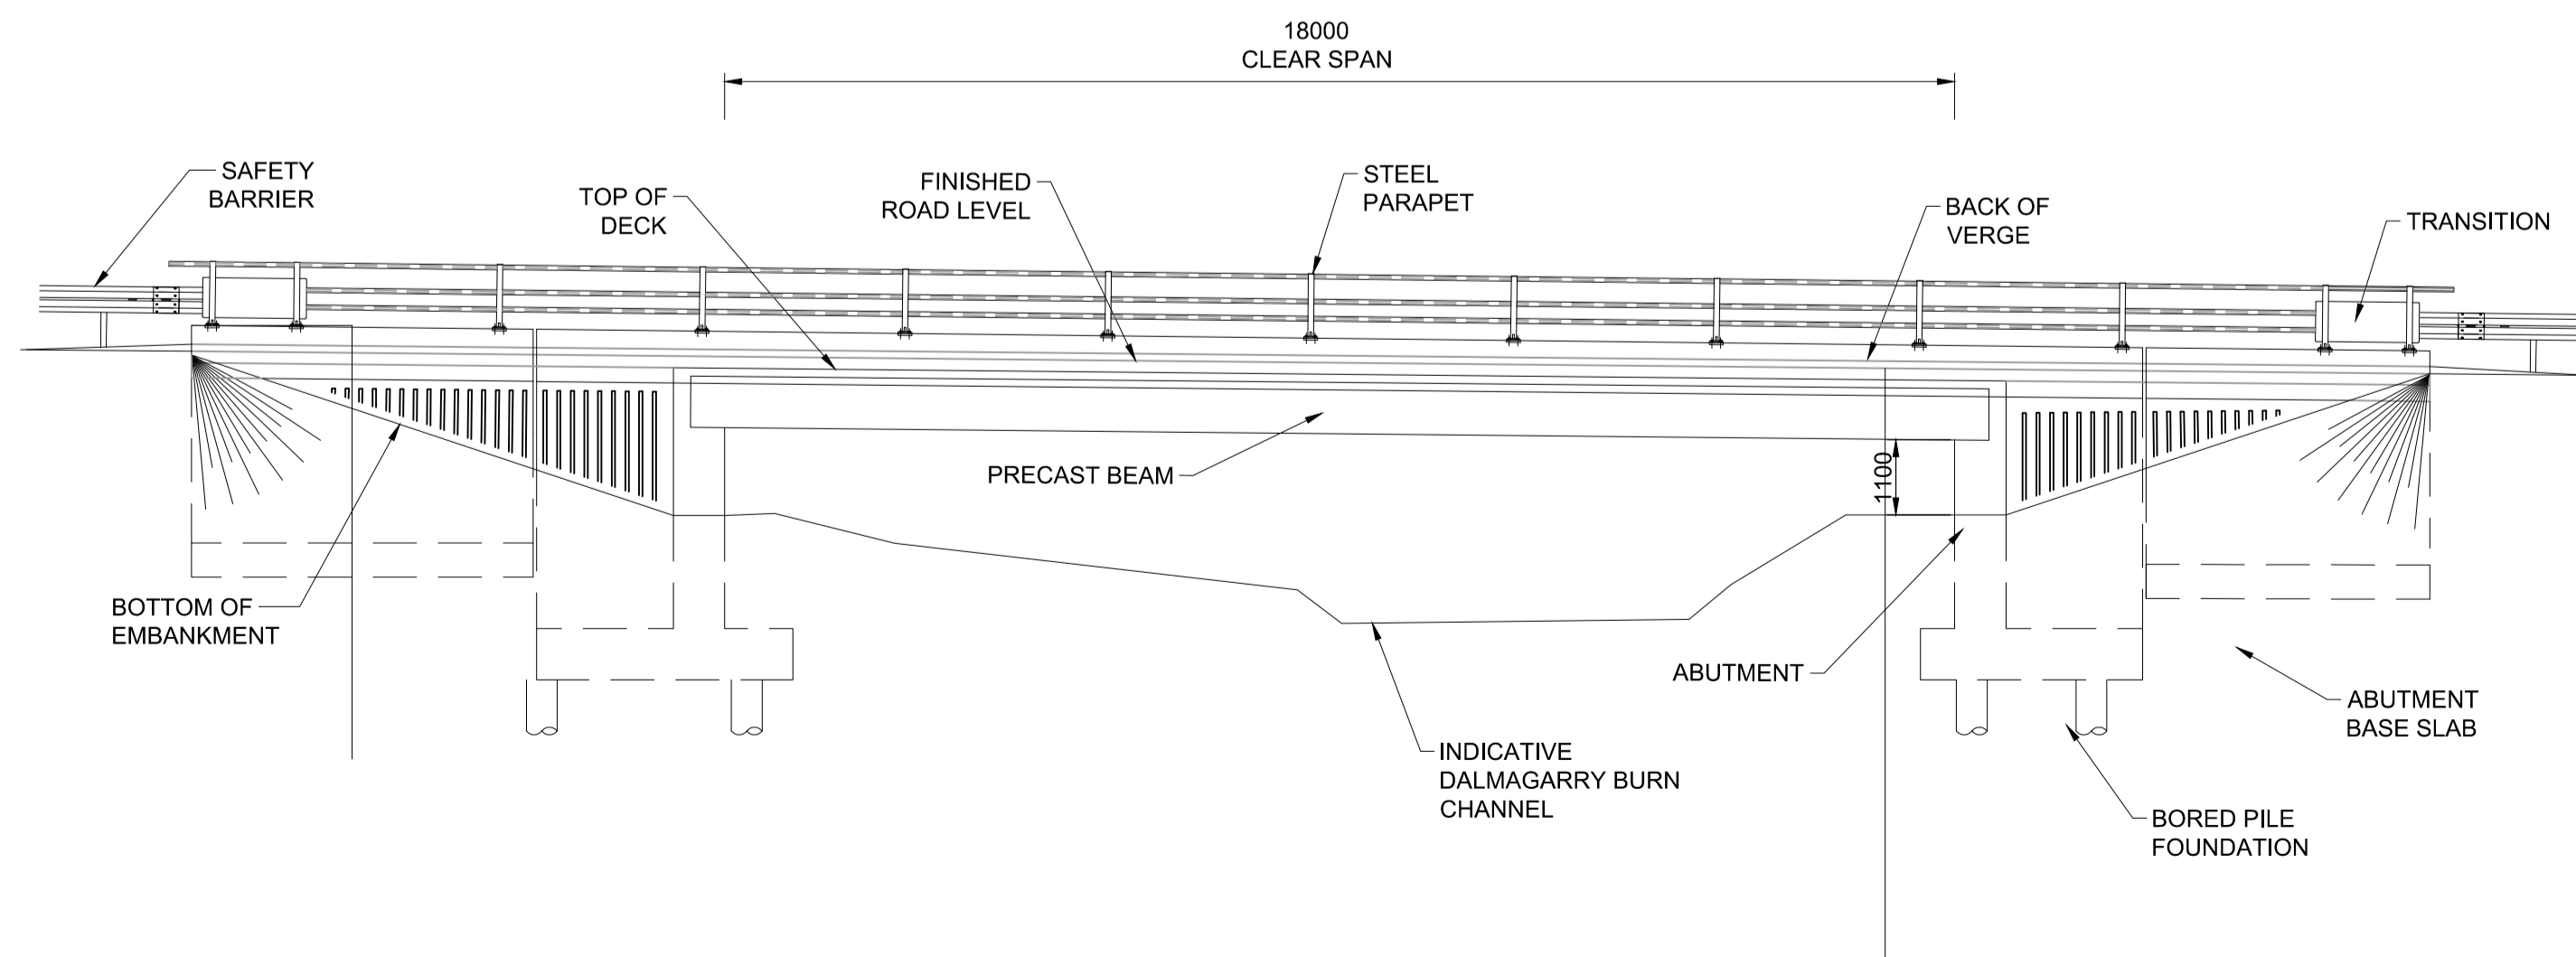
18000
CLEAR SPAN

SAFETY BARRIER

TOP OF DECK

FINISHED ROAD LEVEL

STEEL PARAPET

BACK OF VERGE

TRANSITION

PRECAST BEAM

1100

BOTTOM OF EMBANKMENT

ABUTMENT

ABUTMENT BASE SLAB

INDICATIVE DALMAGARRY BURN CHANNEL

BORED PILE FOUNDATION